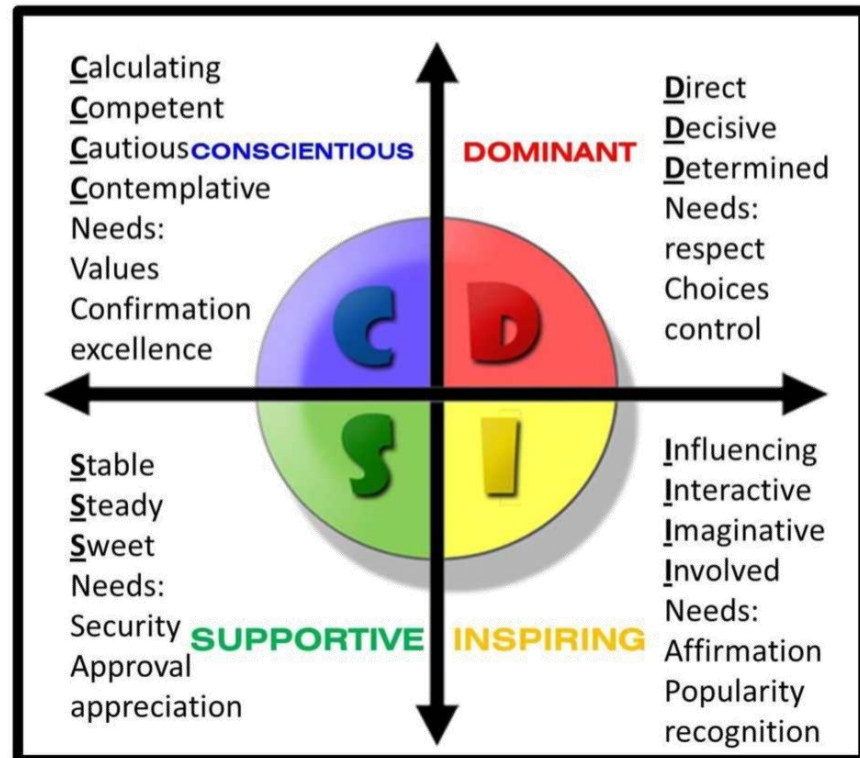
Calculating
Competent
Cautious
Contemplative
Needs:
Values
Confirmation
excellence

CONSCIENTIOUS

DOMINANT

Direct
Decisive
Determined
Needs:
respect
Choices
control

C D S I

Stable
Steady
Sweet
Needs:
Security
Approval
appreciation

SUPPORTIVE

INSPIRING

Influencing
Interactive
Imaginative
Involved
Needs:
Affirmation
Popularity
recognition